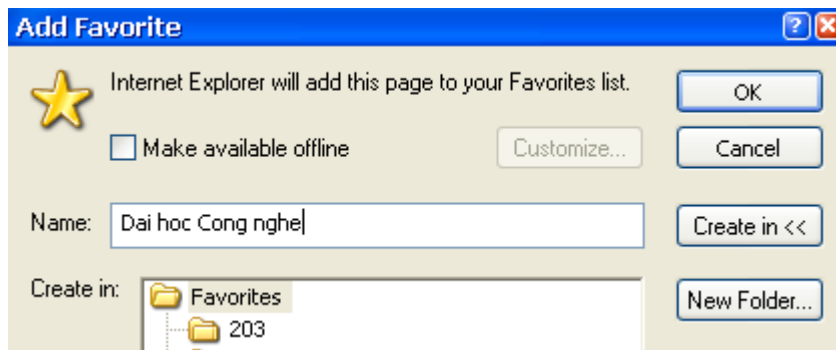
Add Favorite

?

Internet Explorer will add this page to your Favorites list.

OK

Make available offline

Customize...

Cancel

Name: Dai hoc Cong nghe

Create in <<

Create in:

Favorites

203

New Folder...